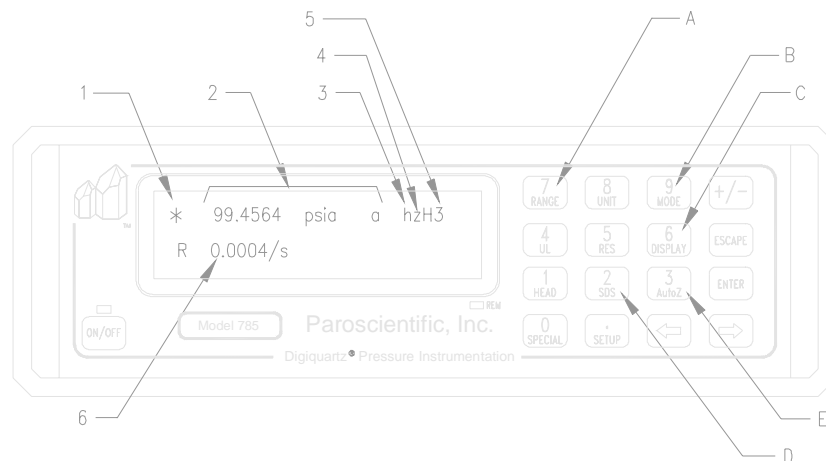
5
4
3
2
1
A
B
C

\* 99.4564 psia a hzH3
R 0.0004/s

7 RANGE
8 UNIT
9 MODE
+/-
4 UL
5 RES
6 DISPLAY
ESCAPE
1 HEAD
2 SDS
3 AutoZ
ENTER
0 SPECIAL
. SETUP

TM
REM
ON/OFF
Model 785
Paroscientific, Inc.
Digiquartz® Pressure Instrumentation

6
E
D